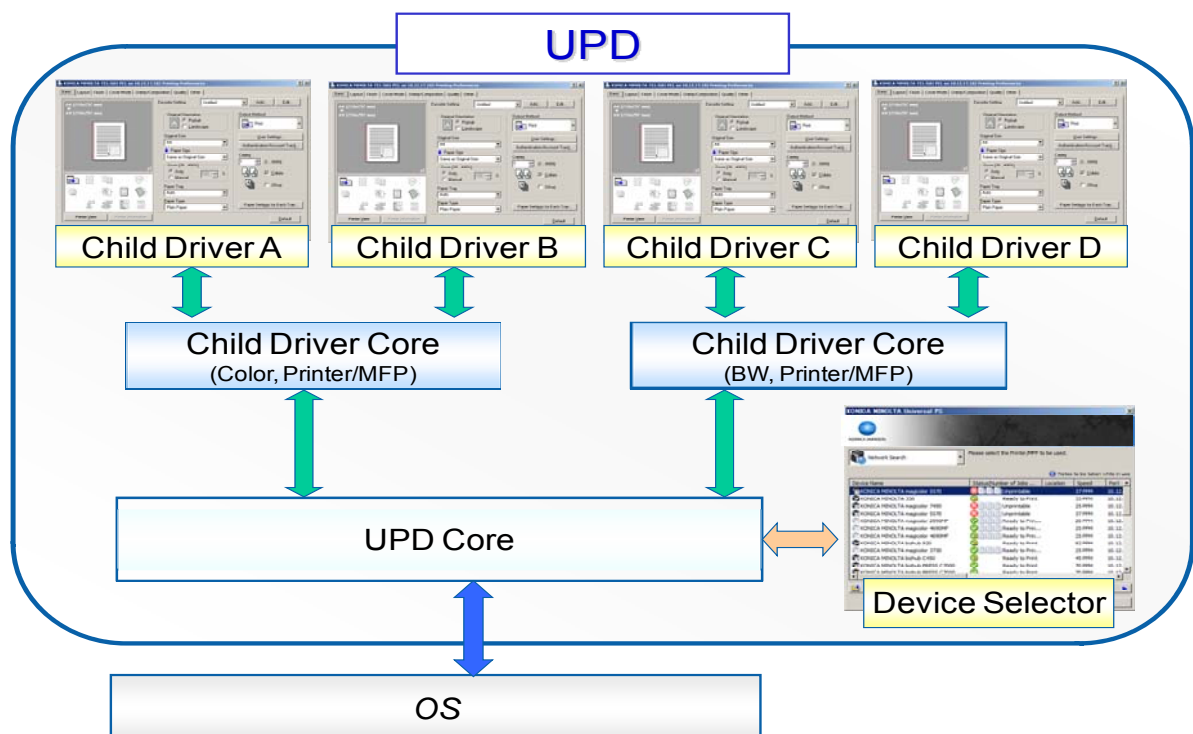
UPD

Child Driver A

Child Driver B

Child Driver C

Child Driver D

Child Driver Core
(Color, Printer/MFP)

Child Driver Core
(BW, Printer/MFP)

KONICA MINOLTA Universal PS

Network Search

Please select the Printer/MFP to be used.

| Device Name | Status/Number of Jobs | Location | Speed | Port |
|---|---|---|---|---|
| KONICA MINOLTA magicolor 2570 | Unprintable | | | |
| KONICA MINOLTA 200 | Ready to Print | | | |
| KONICA MINOLTA magicolor 7450 | Unprintable | | | |
| KONICA MINOLTA magicolor 5570 | Unprintable | | | |
| KONICA MINOLTA magicolor 2590MF | Ready to Print | | | |
| KONICA MINOLTA magicolor 4690MF | Ready to Print | | | |
| KONICA MINOLTA magicolor 4690MF | Ready to Print | | | |
| KONICA MINOLTA bizhub 420 | Ready to Print | | | |
| KONICA MINOLTA magicolor 3730 | Ready to Print | | | |
| KONICA MINOLTA bizhub C450 | Ready to Print | | | |

UPD Core

Device Selector

OS